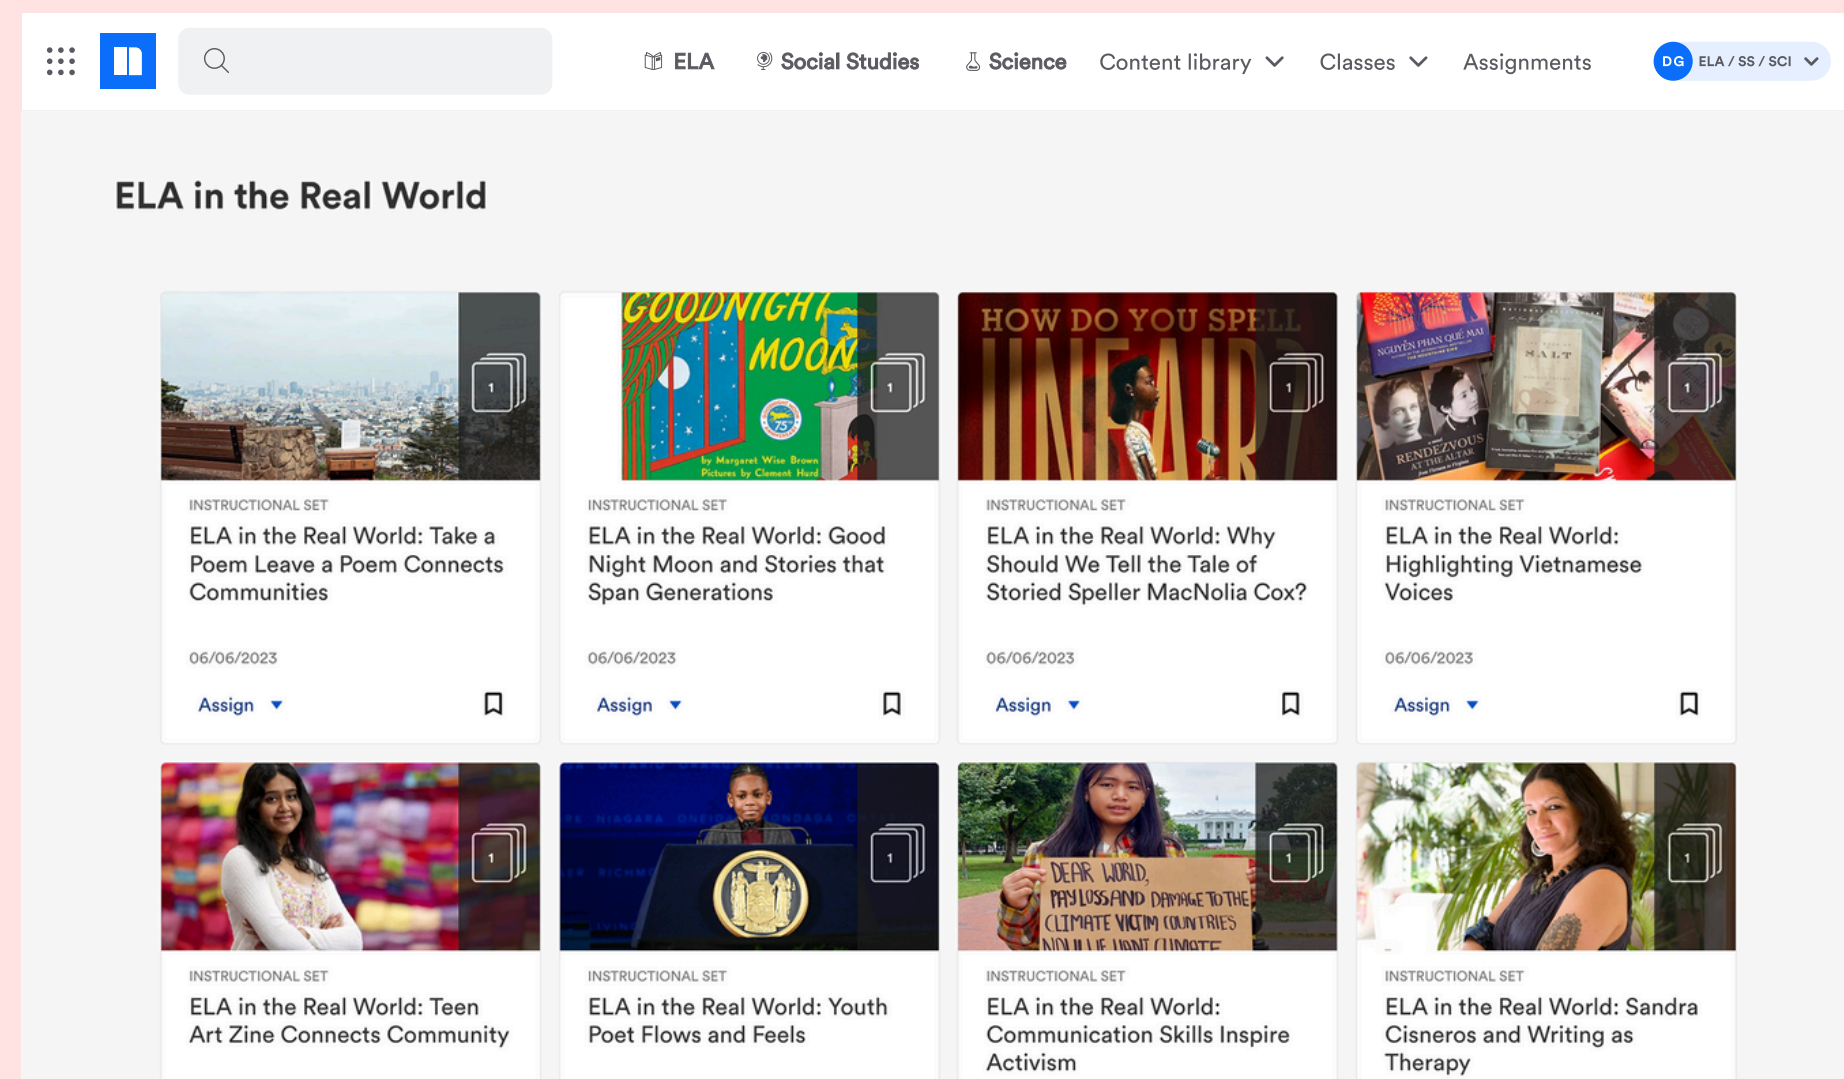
ELA Social Studies Science Content library Classes Assignments DG ELA / SS / SCI

ELA in the Real World

GOODNIGHT MOON by Margaret Wise Brown Pictures by Clement Hurd

HOW DO YOU SPELL UNFAIR?

NGUYỄN PHAN QUẾ MAI SALT RENDEZVOUS AT THE ALTAR

1

INSTRUCTIONAL SET
ELA in the Real World: Take a Poem Leave a Poem Connects Communities
06/06/2023
Assign

INSTRUCTIONAL SET
ELA in the Real World: Good Night Moon and Stories that Span Generations
06/06/2023
Assign

INSTRUCTIONAL SET
ELA in the Real World: Why Should We Tell the Tale of Storied Speller MacNolia Cox?
06/06/2023
Assign

INSTRUCTIONAL SET
ELA in the Real World: Highlighting Vietnamese Voices
06/06/2023
Assign

DEAR WORLD, PAY LOSS AND DAMAGE TO THE CLIMATE VICTIM COUNTRIES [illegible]

INSTRUCTIONAL SET
ELA in the Real World: Teen Art Zine Connects Community

INSTRUCTIONAL SET
ELA in the Real World: Youth Poet Flows and Feels

INSTRUCTIONAL SET
ELA in the Real World: Communication Skills Inspire Activism

INSTRUCTIONAL SET
ELA in the Real World: Sandra Cisneros and Writing as Therapy